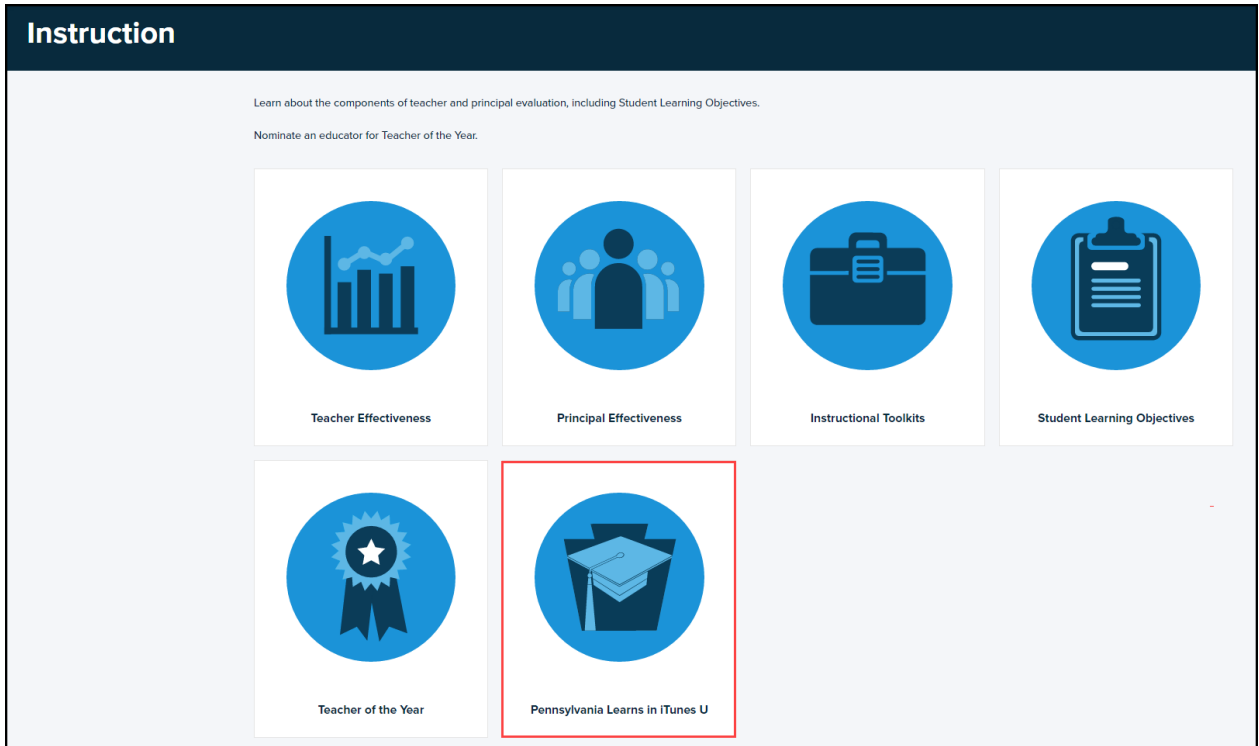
Instruction

Learn about the components of teacher and principal evaluation, including Student Learning Objectives.

Nominate an educator for Teacher of the Year.

Teacher Effectiveness

Principal Effectiveness

Instructional Toolkits

Student Learning Objectives

Teacher of the Year

Pennsylvania Learns in iTunes U